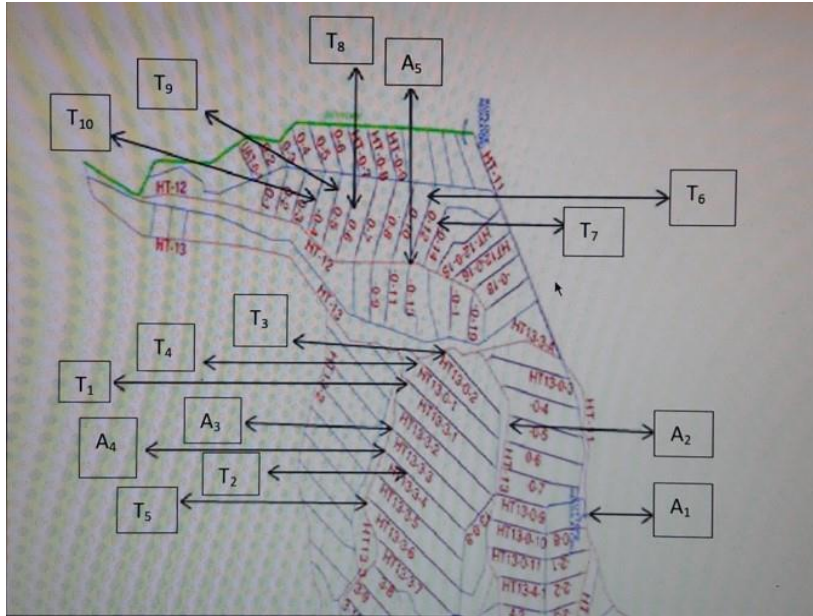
$T_8$

$A_5$

$T_9$

$T_{10}$

$T_6$

$T_7$

HT-12

HT-13

HT-11

HT-12

HT-13

$T_3$

$T_4$

$T_1$

$A_3$

$A_4$

$T_2$

$T_5$

$A_2$

$A_1$

HT13-0-2

HT13-0-1

HT13-3-1

HT13-3-2

HT13-3-3

HT13-3-4

HT13-3-5

HT13-3-6

HT13-3-7

HT13-0-3

0-4

0-5

0-6

0-7

HT13-0-9

HT13-0-10

HT13-0-11

HT13-1